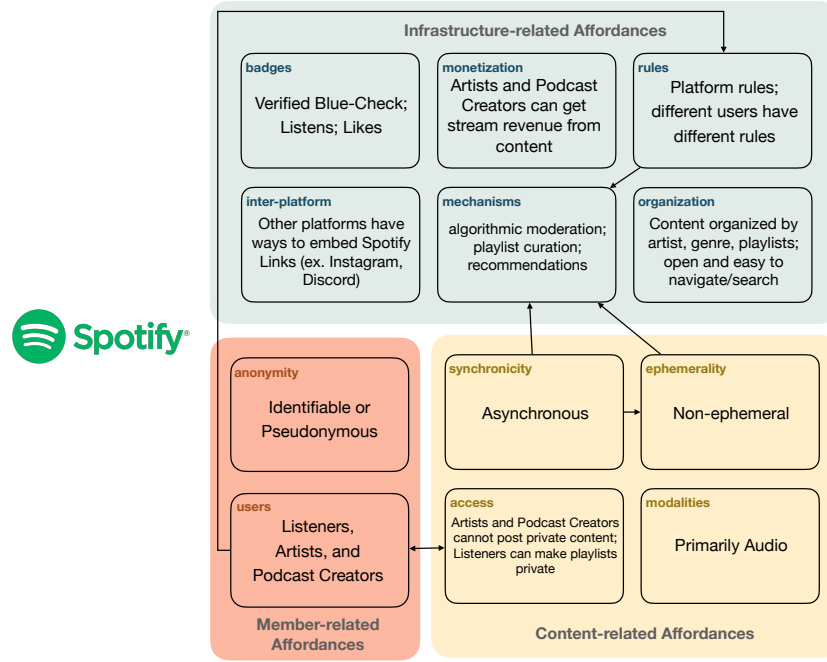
Spotify®

Infrastructure-related Affordances

badges
Verified Blue-Check; Listens; Likes

monetization
Artists and Podcast Creators can get stream revenue from content

rules
Platform rules; different users have different rules

inter-platform
Other platforms have ways to embed Spotify Links (ex. Instagram, Discord)

mechanisms
algorithmic moderation; playlist curation; recommendations

organization
Content organized by artist, genre, playlists; open and easy to navigate/search

anonymity
Identifiable or Pseudonymous

users
Listeners, Artists, and Podcast Creators

Member-related Affordances

synchronicity
Asynchronous

ephemerality
Non-ephemeral

access
Artists and Podcast Creators cannot post private content; Listeners can make playlists private

modalities
Primarily Audio

Content-related Affordances